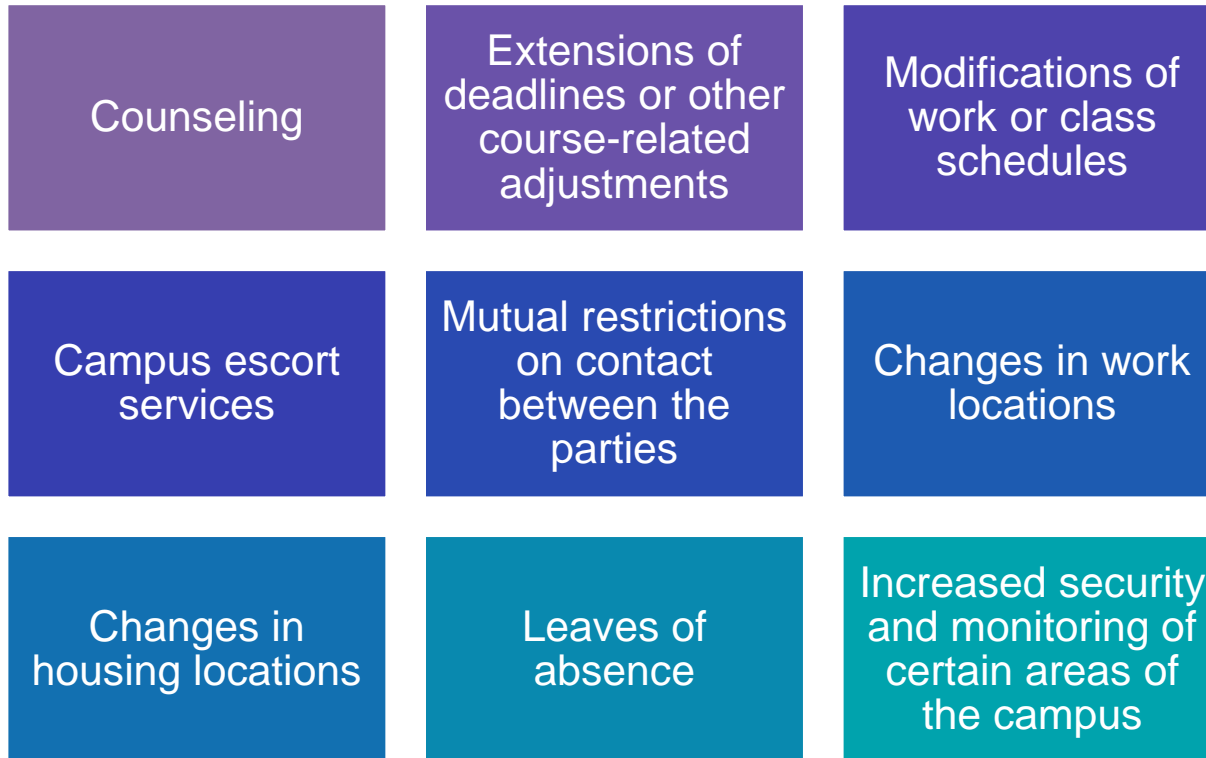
Counseling

Extensions of deadlines or other course-related adjustments

Modifications of work or class schedules

Campus escort services

Mutual restrictions on contact between the parties

Changes in work locations

Changes in housing locations

Leaves of absence

Increased security and monitoring of certain areas of the campus